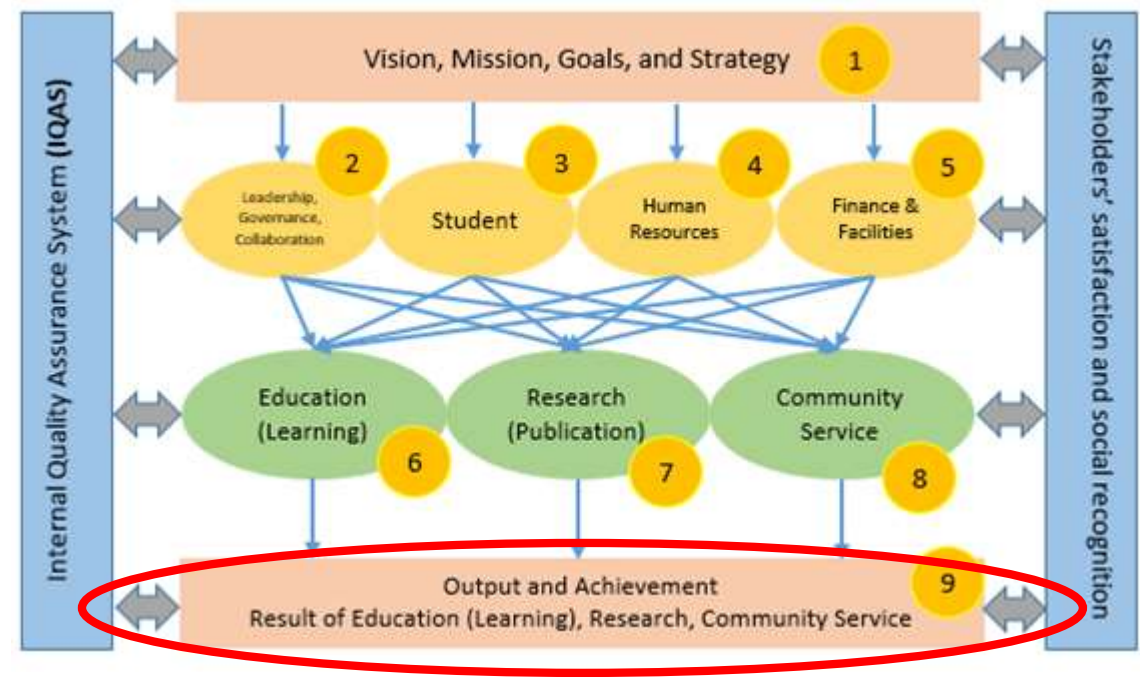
Internal Quality Assurance System (IQAS)

Vision, Mission, Goals, and Strategy
1

Leadership, Governance, Collaboration
2

Student
3

Human Resources
4

Finance & Facilities
5

Education (Learning)
6

Research (Publication)
7

Community Service
8

Output and Achievement
Result of Education (Learning), Research, Community Service
9

Stakeholders' satisfaction and social recognition